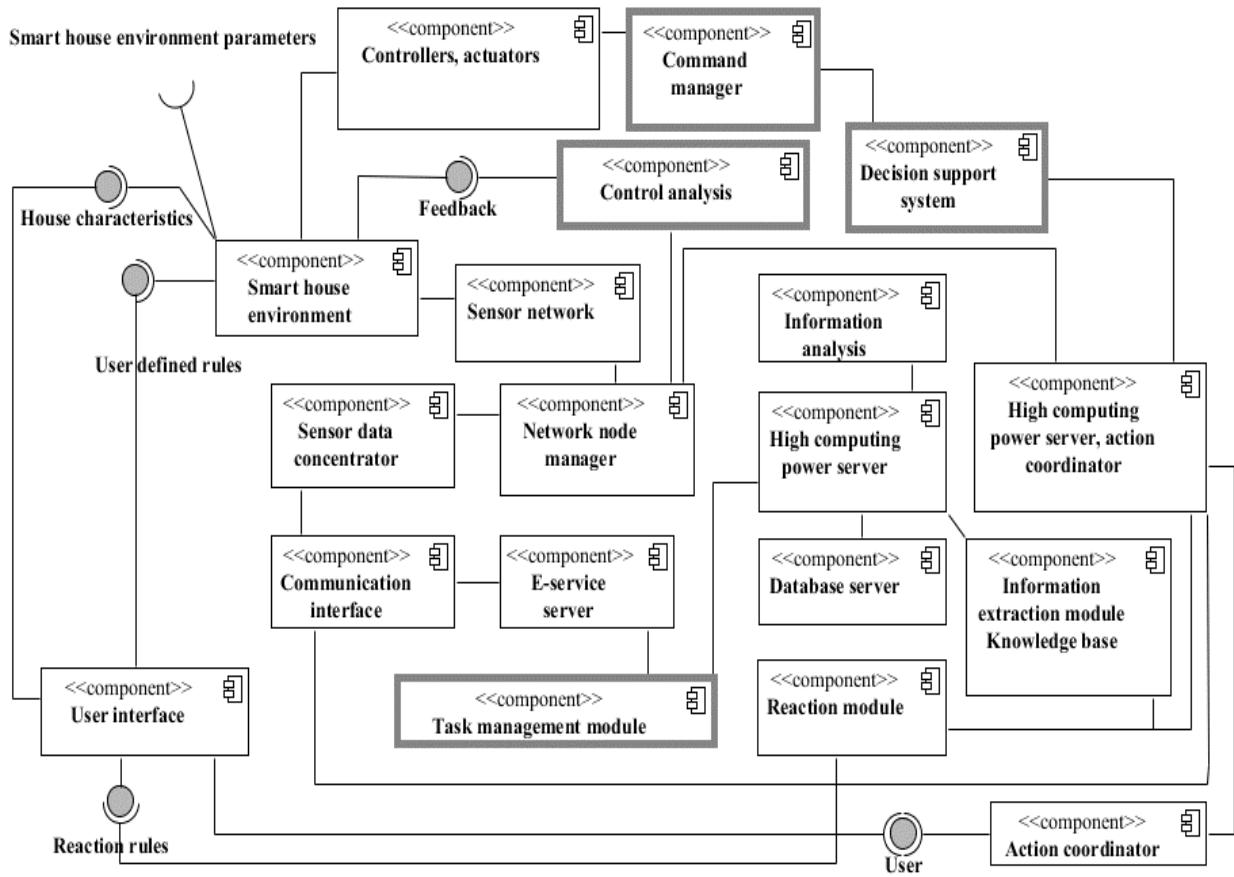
Smart house environment parameters

<<component>>
Controllers, actuators

<<component>>
Command manager

<<component>>
Decision support system

<<component>>
Control analysis

Feedback

House characteristics

<<component>>
Smart house environment

<<component>>
Sensor network

User defined rules

<<component>>
Information analysis

<<component>>
High computing power server, action coordinator

<<component>>
Sensor data concentrator

<<component>>
Network node manager

<<component>>
High computing power server

<<component>>
Communication interface

<<component>>
E-service server

<<component>>
Database server

<<component>>
Information extraction module Knowledge base

<<component>>
User interface

<<component>>
Task management module

<<component>>
Reaction module

Reaction rules

User

<<component>>
Action coordinator